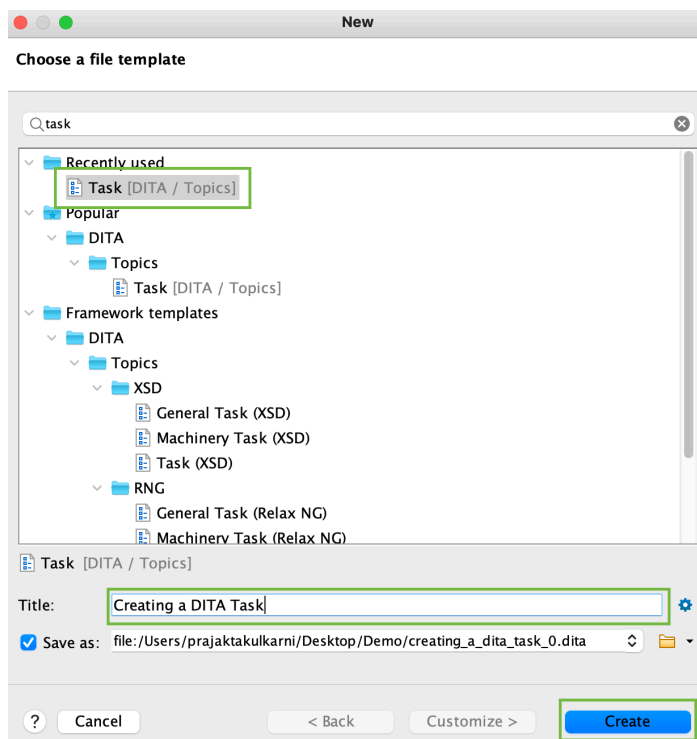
New

Choose a file template

task

Recently used
Task [DITA / Topics]
Popular
DITA
Topics
Task [DITA / Topics]
Framework templates
DITA
Topics
XSD
General Task (XSD)
Machinery Task (XSD)
Task (XSD)
RNG
General Task (Relax NG)
Machinery Task (Relax NG)

Task [DITA / Topics]

Title: Creating a DITA Task

Save as: file:/Users/prajaktakulkarni/Desktop/Demo/creating_a_dita_task_0.dita

?
Cancel
< Back
Customize >
Create